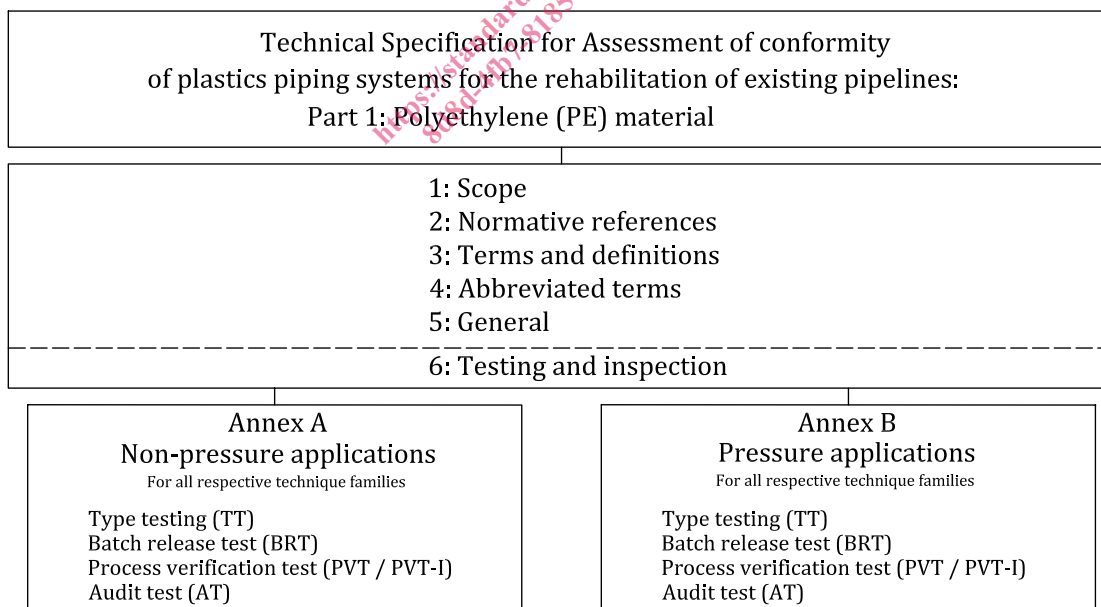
Technical Specification for Assessment of conformity of plastics piping systems for the rehabilitation of existing pipelines: Part 1: Polyethylene (PE) material

https://standards 8d8d-4fb7/8185

1: Scope
2: Normative references
3: Terms and definitions
4: Abbreviated terms
5: General

6: Testing and inspection

Annex A
Non-pressure applications
For all respective technique families

Type testing (TT)
Batch release test (BRT)
Process verification test (PVT / PVT-I)
Audit test (AT)

Annex B
Pressure applications
For all respective technique families

Type testing (TT)
Batch release test (BRT)
Process verification test (PVT / PVT-I)
Audit test (AT)